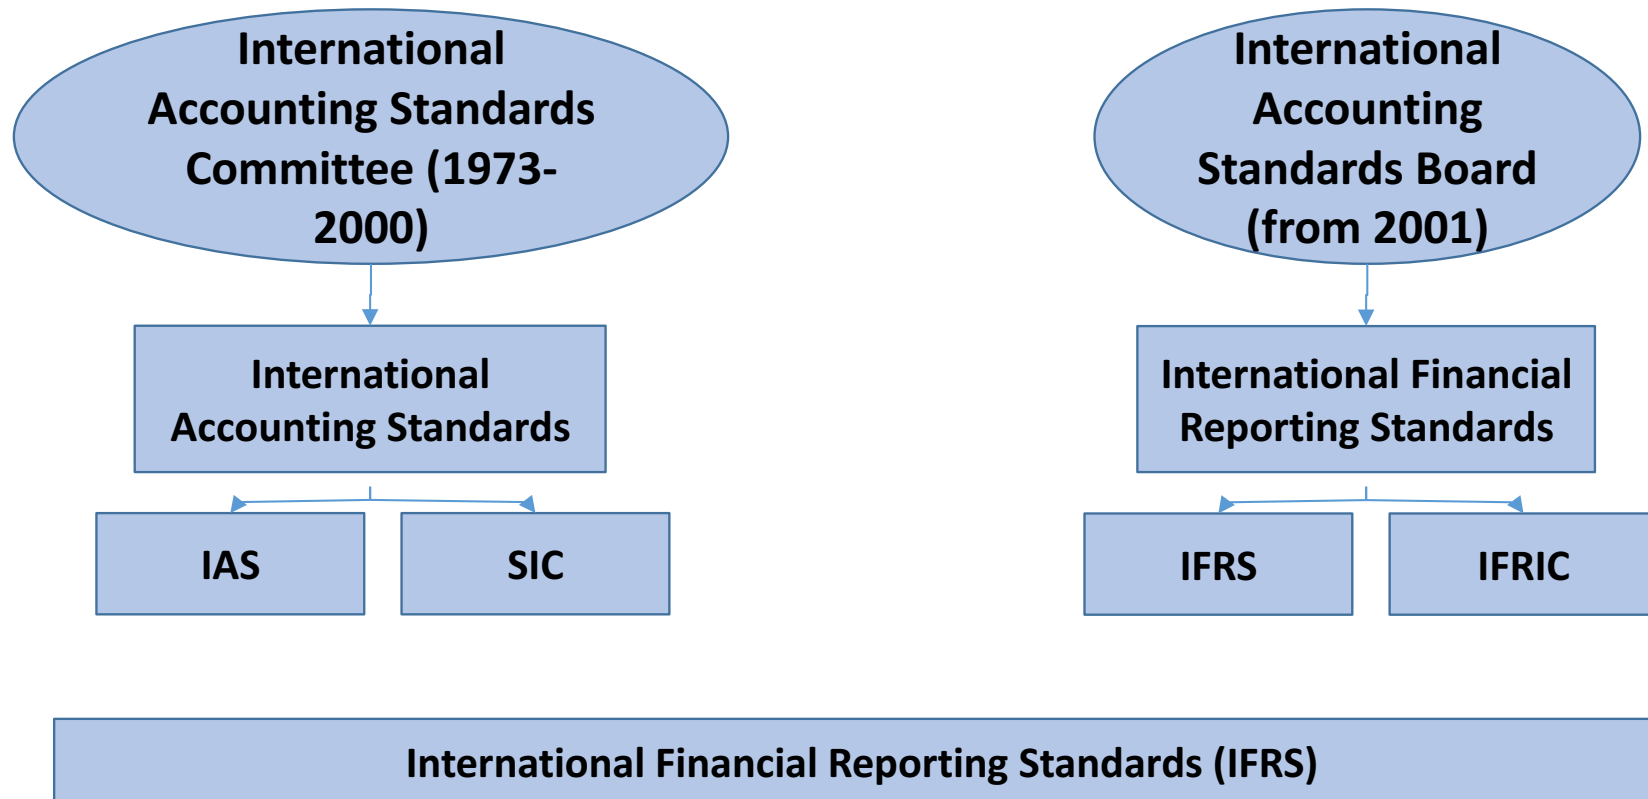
International Accounting Standards Committee (1973-2000)

International Accounting Standards Board (from 2001)

International Accounting Standards

International Financial Reporting Standards

IAS

SIC

IFRS

IFRIC

International Financial Reporting Standards (IFRS)